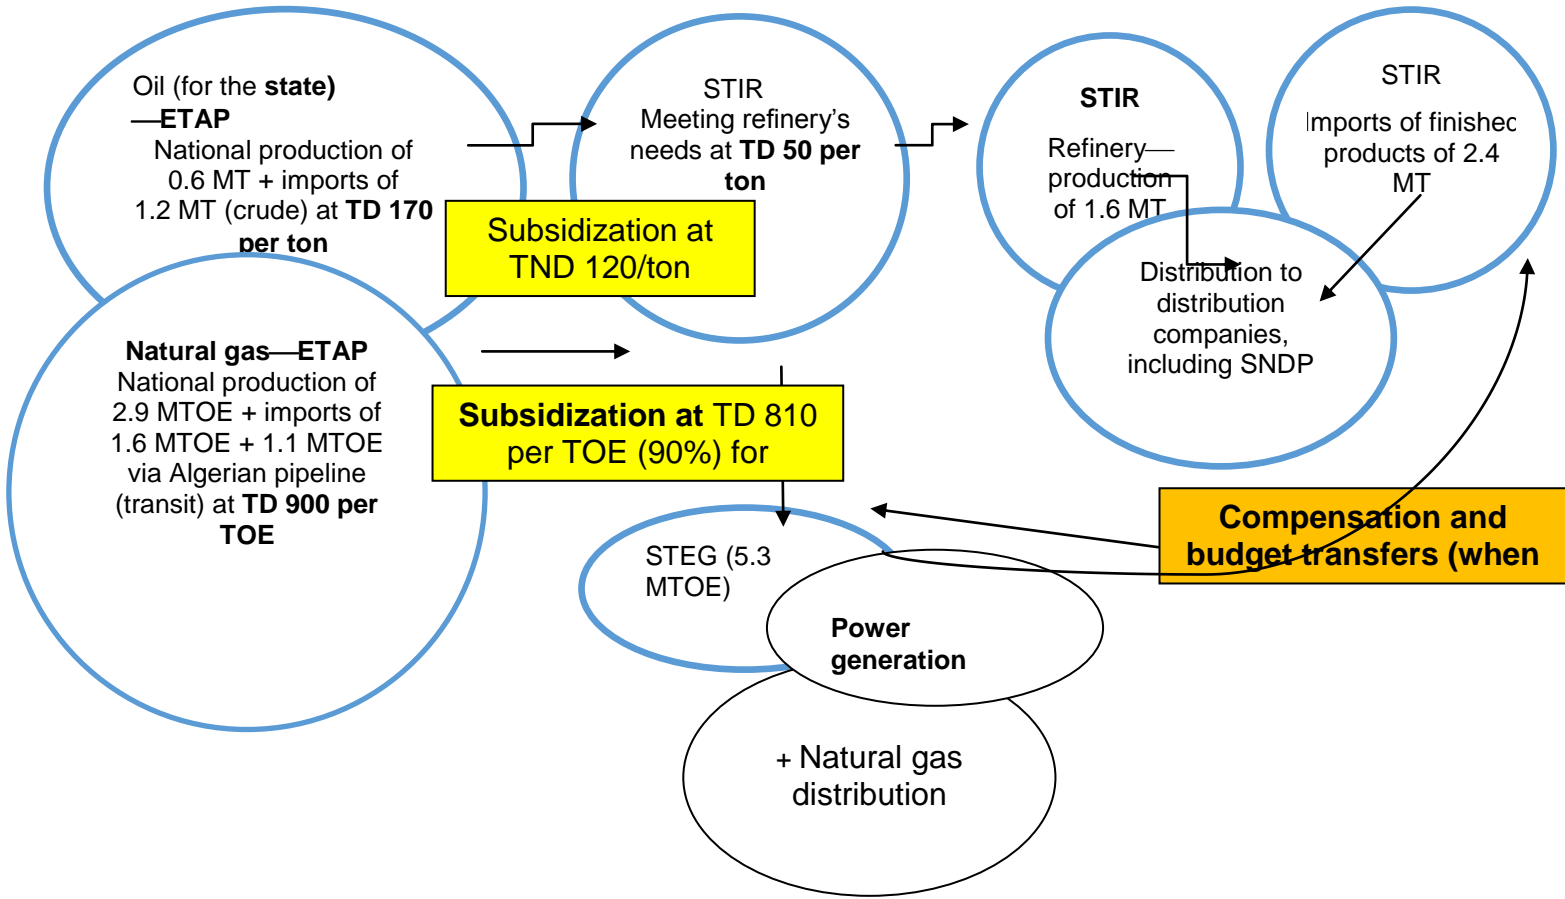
Oil (for the state) —ETAP National production of 0.6 MT + imports of 1.2 MT (crude) at TD 170 per ton

STIR Meeting refinery's needs at TD 50 per ton

Subsidization at TND 120/ton

STIR

Refinery—production of 1.6 MT

STIR

Imports of finishec products of 2.4 MT

Distribution to distribution companies, including SNDP

Natural gas—ETAP National production of 2.9 MTOE + imports of 1.6 MTOE + 1.1 MTOE via Algerian pipeline (transit) at TD 900 per TOE

Subsidization at TD 810 per TOE (90%) for

STEG (5.3 MTOE)

Power generation

+ Natural gas distribution

Compensation and budget transfers (when